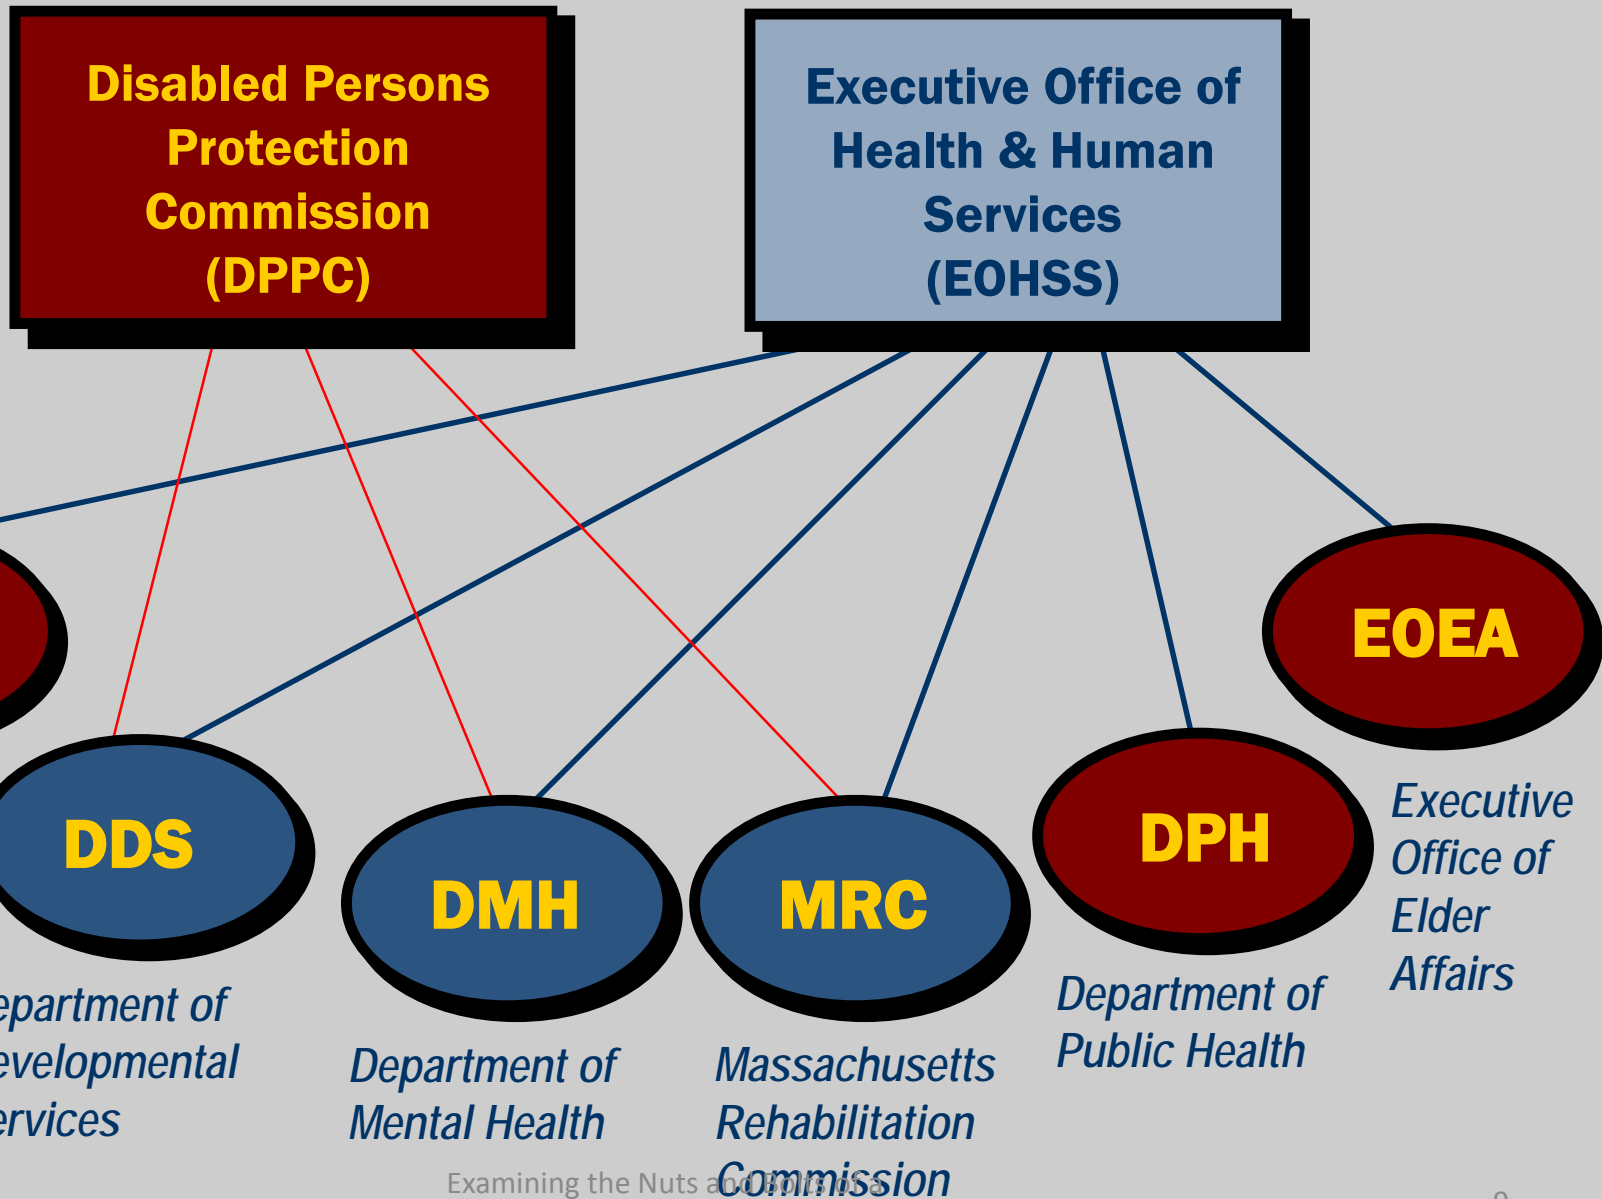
Disabled Persons Protection Commission (DPPC)

Executive Office of Health & Human Services (EOHSS)

EOEA

Executive Office of Elder Affairs

DDS

epartment of evelopmental ervices

DMH

Department of Mental Health

MRC

Massachusetts Rehabilitation Commission

DPH

Department of Public Health

Examining the Nuts and Bolts of a